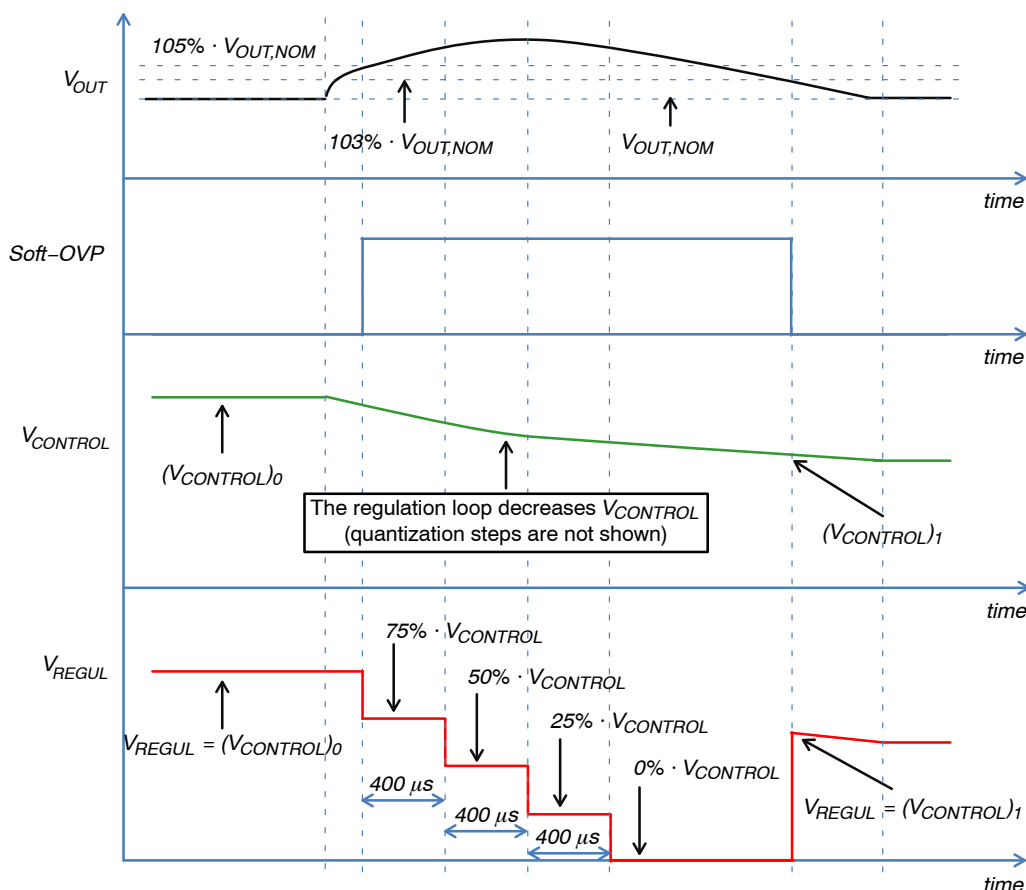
$105\% \cdot V_{OUT,NOM}$

$V_{OUT}$

$103\% \cdot V_{OUT,NOM}$

$V_{OUT,NOM}$

time

Soft−OVP

time

$V_{CONTROL}$

$(V_{CONTROL})_0$

The regulation loop decreases $V_{CONTROL}$ (quantization steps are not shown)

$(V_{CONTROL})_1$

time

$75\% \cdot V_{CONTROL}$

$V_{REGUL}$

$50\% \cdot V_{CONTROL}$

$25\% \cdot V_{CONTROL}$

$V_{REGUL} = (V_{CONTROL})_0$

$0\% \cdot V_{CONTROL}$

$400\ \mu s$

$400\ \mu s$

$400\ \mu s$

$V_{REGUL} = (V_{CONTROL})_1$

time